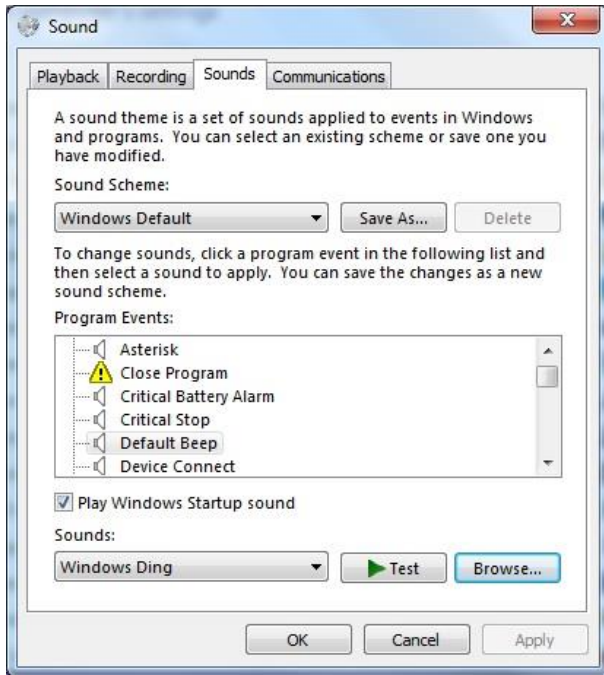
Sound

Playback Recording Sounds Communications

A sound theme is a set of sounds applied to events in Windows and programs. You can select an existing scheme or save one you have modified.

Sound Scheme:

Windows Default

Save As...

Delete

To change sounds, click a program event in the following list and then select a sound to apply. You can save the changes as a new sound scheme.

Program Events:

Asterisk
Close Program
Critical Battery Alarm
Critical Stop
Default Beep
Device Connect

Play Windows Startup sound

Sounds:

Windows Ding

Test

Browse...

OK

Cancel

Apply